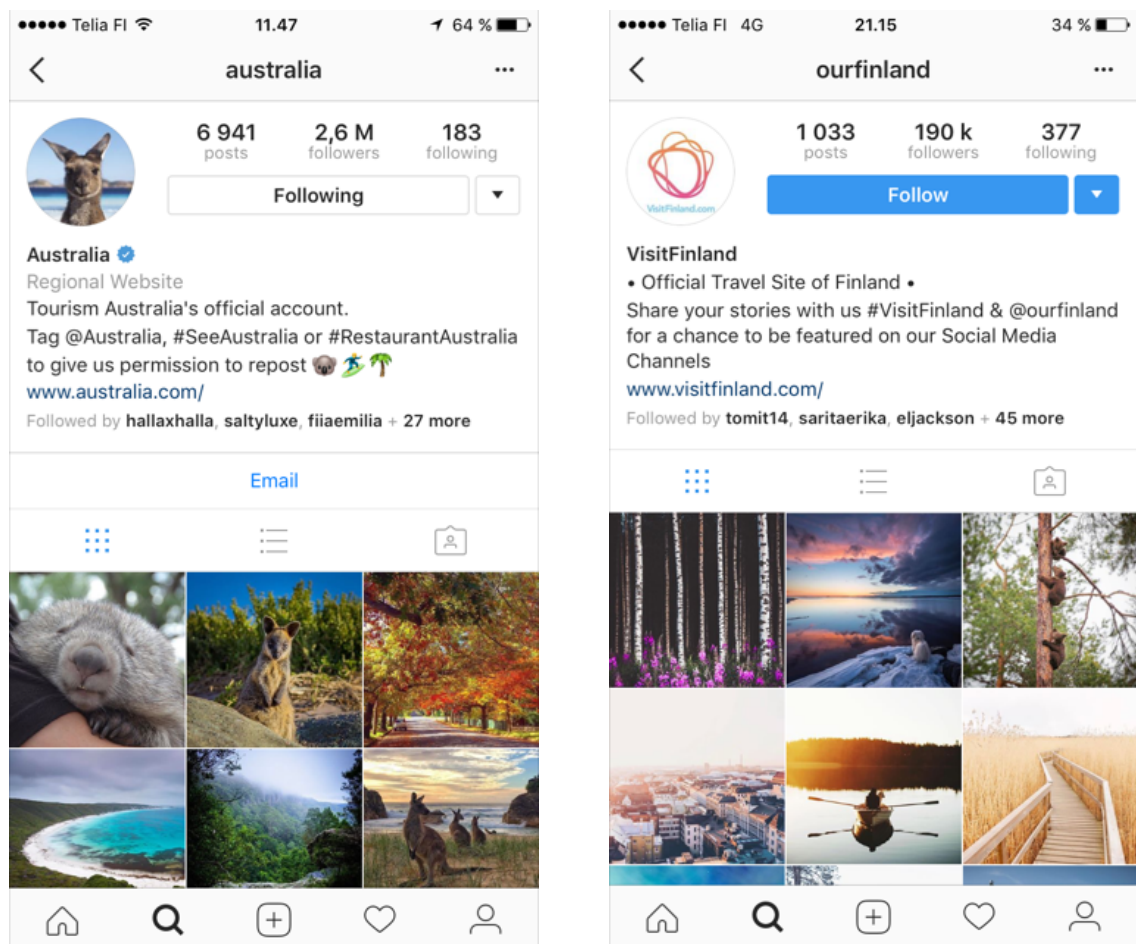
●●●●● Telia FI 11.47 64 %

australia ···

6 941 posts 2,6 M followers 183 following

Following

Australia
Regional Website
Tourism Australia's official account.
Tag @Australia, #SeeAustralia or #RestaurantAustralia to give us permission to repost 🐨🏄🌴
www.australia.com/
Followed by hallaxhalla, saltyluxe, fiiaemilia + 27 more

Email

●●●●● Telia FI 4G 21.15 34 %

ourfinland ···

VisitFinland.com

1 033 posts 190 k followers 377 following

Follow

VisitFinland
• Official Travel Site of Finland •
Share your stories with us #VisitFinland & @ourfinland for a chance to be featured on our Social Media Channels
www.visitfinland.com/
Followed by tomit14, saritaerika, eljackson + 45 more